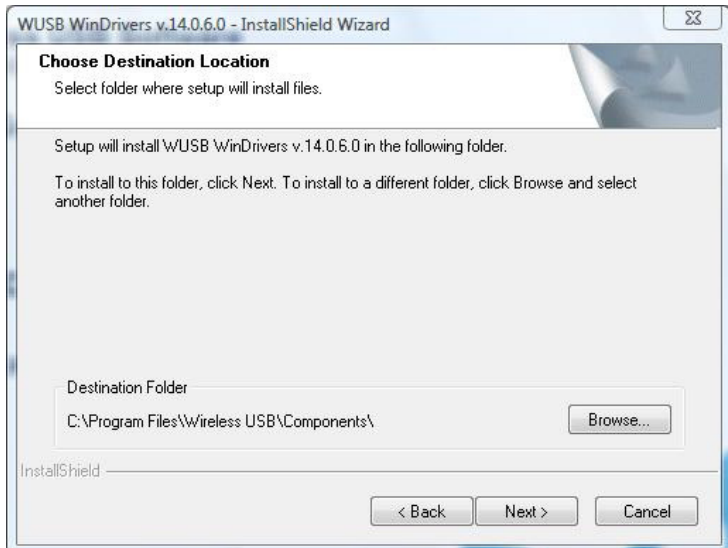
WUSB WinDrivers v.14.0.6.0 - InstallShield Wizard

Choose Destination Location

Select folder where setup will install files.

Setup will install WUSB WinDrivers v.14.0.6.0 in the following folder.

To install to this folder, click Next. To install to a different folder, click Browse and select another folder.

Destination Folder

C:\Program Files\Wireless USB\Components\

Browse...

InstallShield

< Back

Next >

Cancel